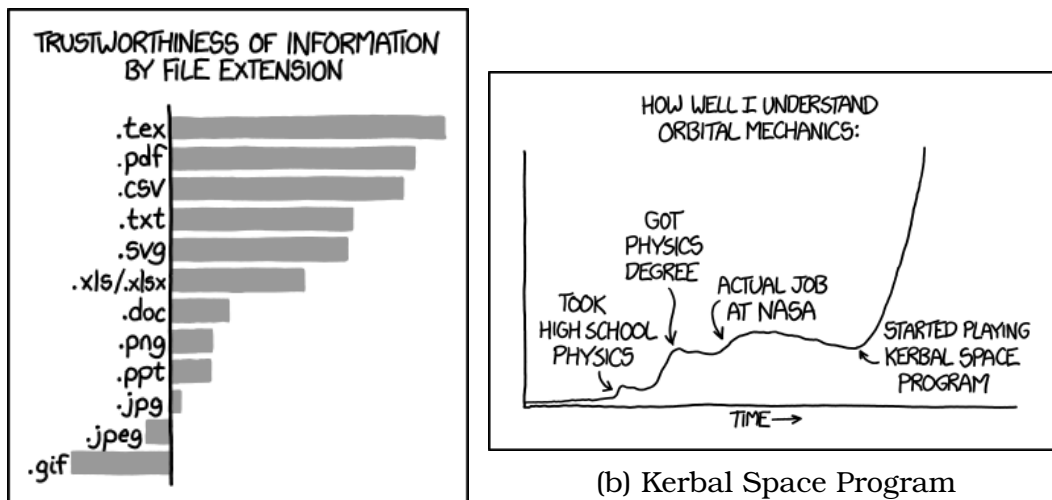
TRUSTWORTHINESS OF INFORMATION BY FILE EXTENSION

.tex
.pdf
.csv
.txt
.svg
.xls/.xlsx
.doc
.png
.ppt
.jpg
.jpeg
.gif

HOW WELL I UNDERSTAND ORBITAL MECHANICS:

TOOK HIGH SCHOOL PHYSICS

GOT PHYSICS DEGREE

ACTUAL JOB AT NASA

STARTED PLAYING KERBAL SPACE PROGRAM

TIME→

(b) Kerbal Space Program